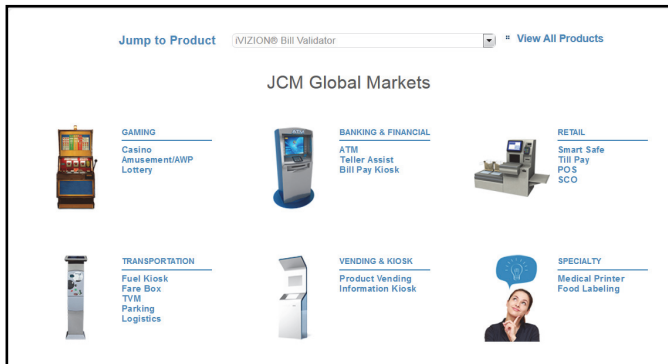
Jump to Product iVIZION® Bill Validator

View All Products

JCM Global Markets

GAMING
Casino
Amusement/AWP
Lottery

BANKING & FINANCIAL
ATM
Teller Assist
Bill Pay Kiosk

RETAIL
Smart Safe
Till Pay
POS
SCO

TRANSPORTATION
Fuel Kiosk
Fare Box
TVM
Parking
Logistics

VENDING & KIOSK
Product Vending
Information Kiosk

SPECIALTY
Medical Printer
Food Labeling